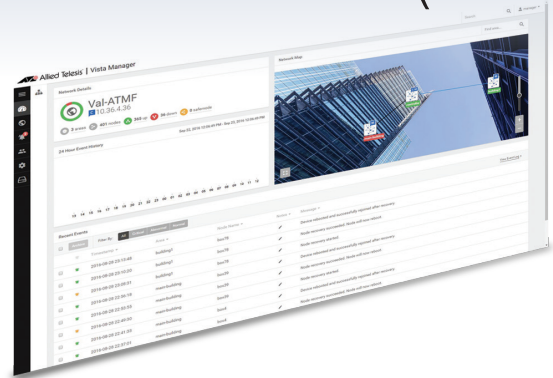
Allied Telesis | Vista Manager

Network Details

Val-ATMF

10.36.4.36

2 areas

401 nodes

360 up

36 down

8 unknown

Network Map

24 Hour Event History

Recent Events

All

Building3

Building2

team-building

Node recovery started

Device rebooted and successfully rejoined after recovery

Node recovery succeeded. Node will now reboot.

2016-08-25 22:13:46

2016-08-25 22:10:25

2016-08-25 22:22:51

2016-08-25 22:36:18

2016-08-25 22:40:20

2016-08-25 22:41:20

2016-08-25 22:37:01